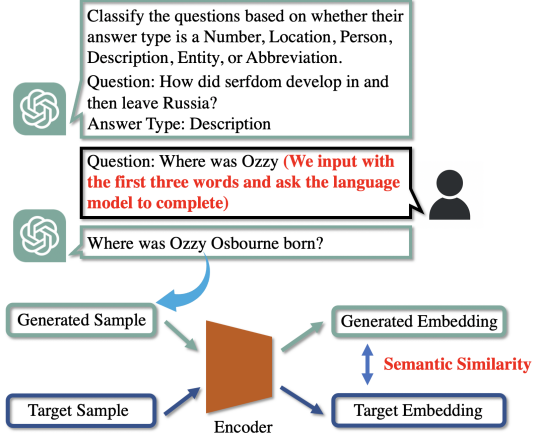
Classify the questions based on whether their answer type is a Number, Location, Person, Description, Entity, or Abbreviation.

Question: How did serfdom develop in and then leave Russia?

Answer Type: Description

Question: Where was Ozzy (We input with the first three words and ask the language model to complete)

Where was Ozzy Osbourne born?

Generated Sample

Generated Embedding

Semantic Similarity

Target Sample

Encoder

Target Embedding